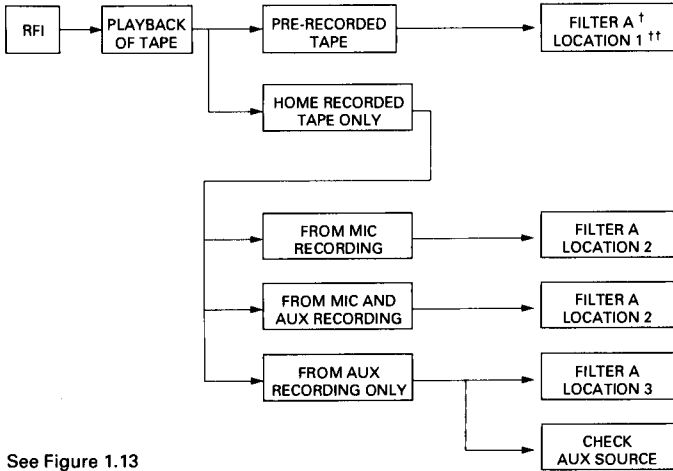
RFI

PLAYBACK OF TAPE

PRE-RECORDED TAPE

FILTER A †
LOCATION 1 ††

HOME RECORDED TAPE ONLY

FROM MIC RECORDING

FILTER A
LOCATION 2

FROM MIC AND AUX RECORDING

FILTER A
LOCATION 2

FROM AUX RECORDING ONLY

FILTER A
LOCATION 3

CHECK AUX SOURCE

See Figure 1.13